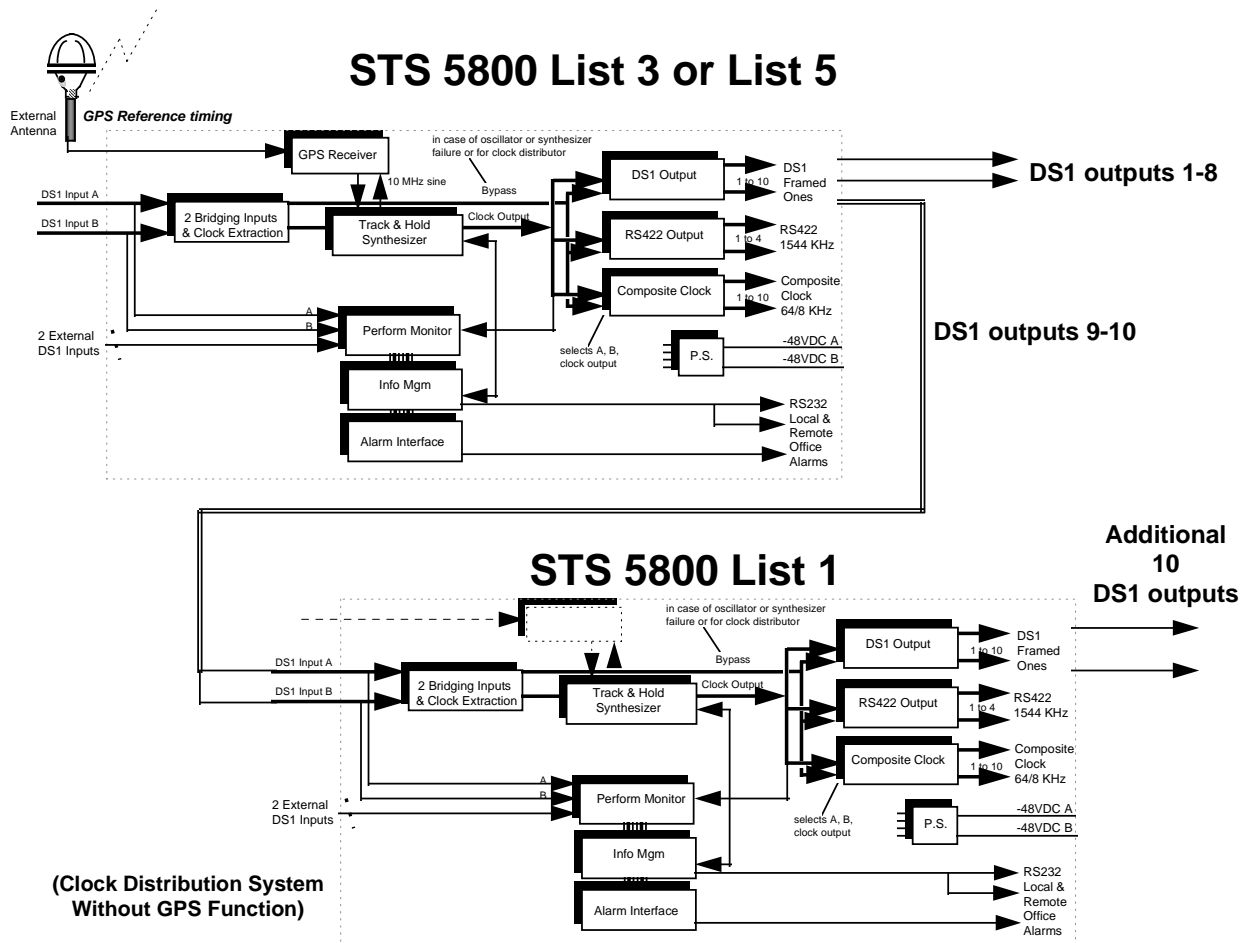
STS 5800 List 3 or List 5

External Antenna

GPS Reference timing

GPS Receiver

in case of oscillator or synthesizer failure or for clock distributor

Bypass

10 MHz sine

DS1 Input A

DS1 Input B

2 Bridging Inputs & Clock Extraction

Track & Hold Synthesizer

Clock Output

DS1 Output

1 to 10

DS1 Framed Ones

DS1 outputs 1-8

RS422 Output

1 to 4

RS422 1544 KHz

Composite Clock

1 to 10

Composite Clock 64/8 KHz

A

B

2 External DS1 Inputs

Perform Monitor

selects A, B, clock output

P.S.

-48VDC A

-48VDC B

DS1 outputs 9-10

Info Mgm

RS232 Local & Remote

Alarm Interface

Office Alarms

STS 5800 List 1

Additional 10 DS1 outputs

in case of oscillator or synthesizer failure or for clock distributor

Bypass

DS1 Input A

DS1 Input B

2 Bridging Inputs & Clock Extraction

Track & Hold Synthesizer

Clock Output

DS1 Output

1 to 10

DS1 Framed Ones

RS422 Output

1 to 4

RS422 1544 KHz

Composite Clock

1 to 10

Composite Clock 64/8 KHz

A

B

2 External DS1 Inputs

Perform Monitor

selects A, B, clock output

P.S.

-48VDC A

-48VDC B

Info Mgm

RS232 Local & Remote

(Clock Distribution System Without GPS Function)

Alarm Interface

Office Alarms